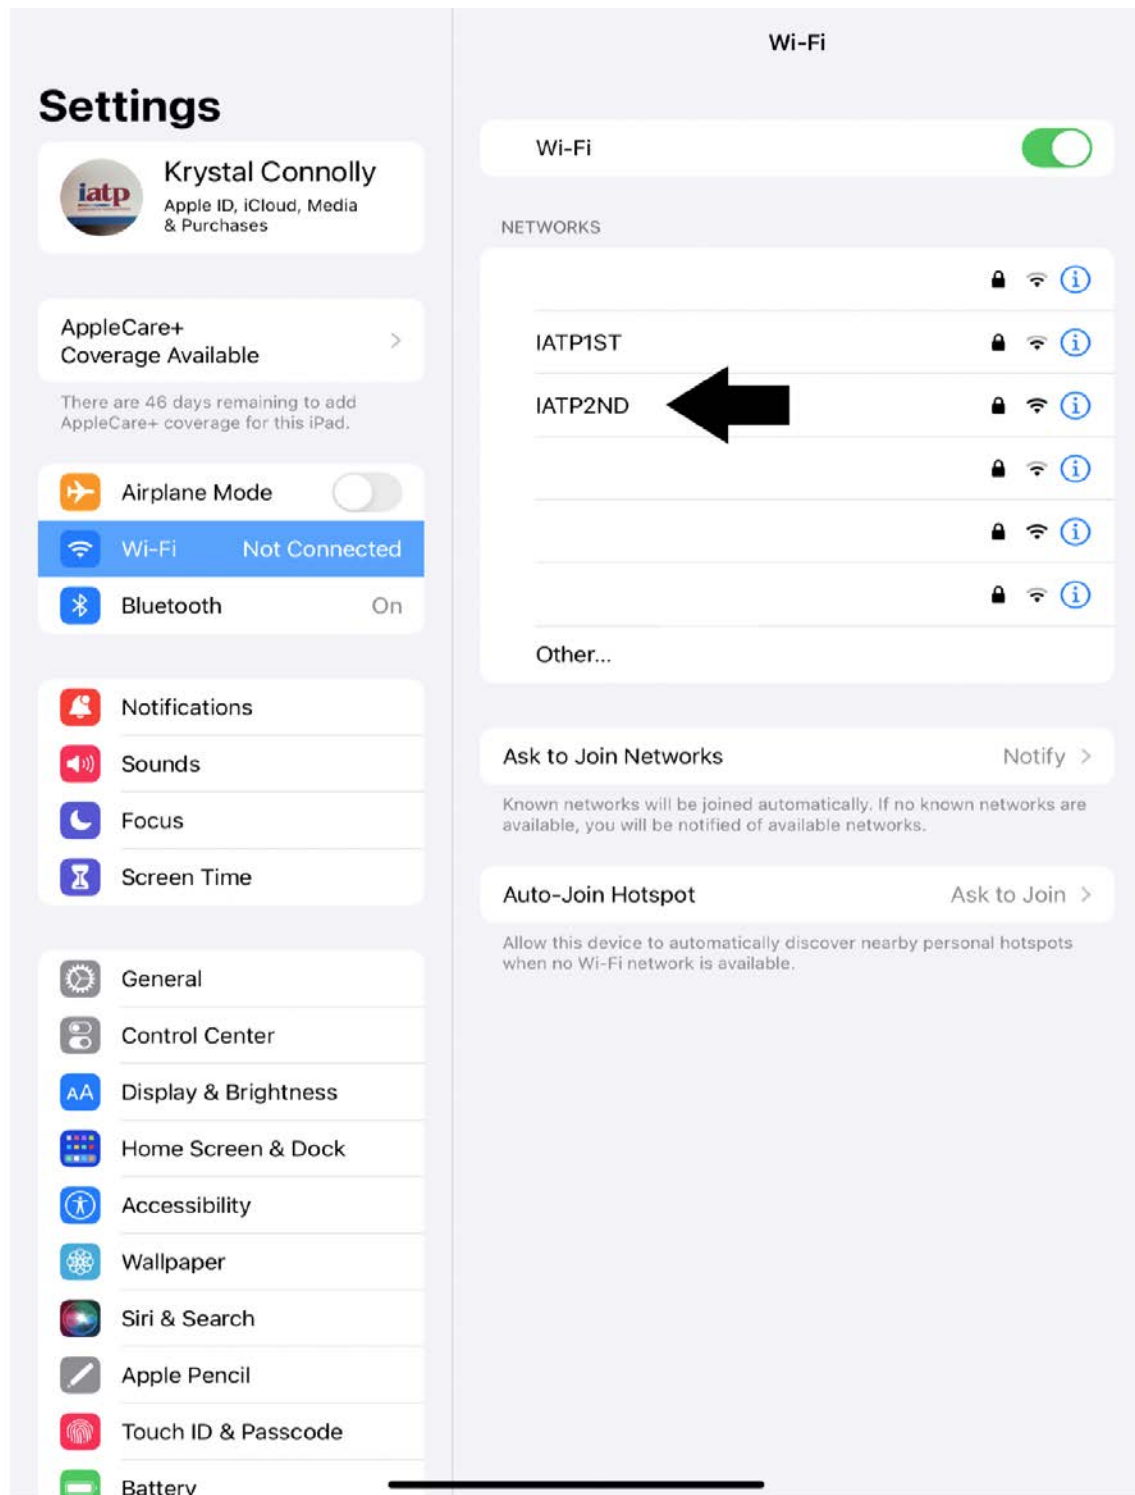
Settings

iatp

Krystal Connolly
Apple ID, iCloud, Media & Purchases

AppleCare+ Coverage Available

There are 46 days remaining to add AppleCare+ coverage for this iPad.

Airplane Mode

Wi-Fi Not Connected

Bluetooth On

Notifications

Sounds

Focus

Screen Time

General

Control Center

Display & Brightness

Home Screen & Dock

Accessibility

Wallpaper

Siri & Search

Apple Pencil

Touch ID & Passcode

Battery

Wi-Fi

Wi-Fi

NETWORKS

IATP1ST

IATP2ND

Other...

Ask to Join Networks Notify

Known networks will be joined automatically. If no known networks are available, you will be notified of available networks.

Auto-Join Hotspot Ask to Join

Allow this device to automatically discover nearby personal hotspots when no Wi-Fi network is available.